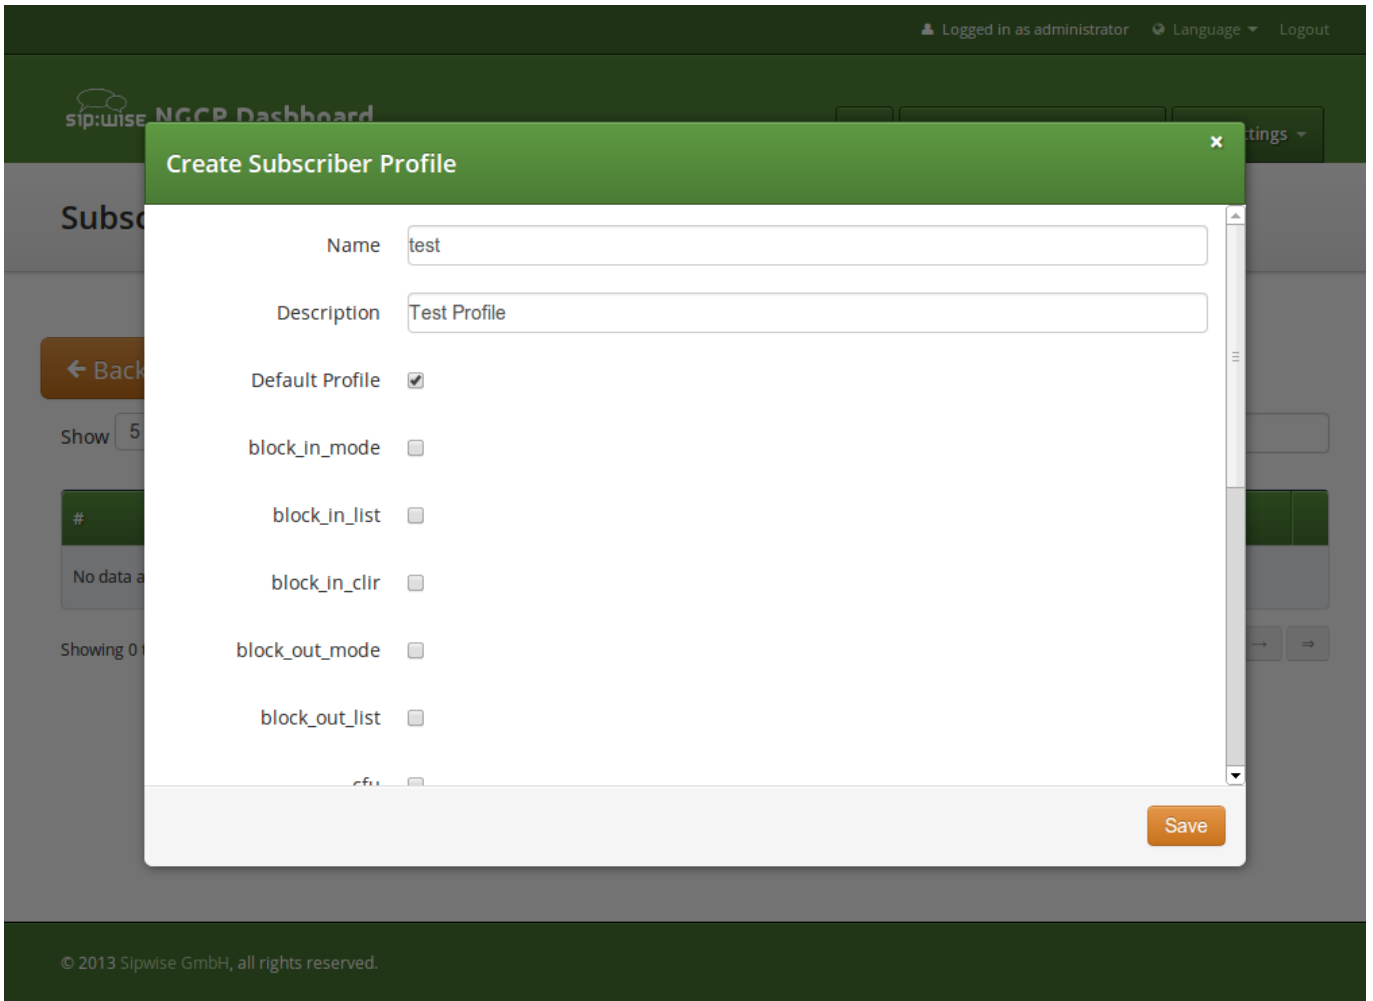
Logged in as administrator Language Logout

sip:wise NGCP Dashboard

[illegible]tings

Subsc

Back

Show 5

#

No data a

Showing 0

Create Subscriber Profile

×

Name test

Description Test Profile

Default Profile

block_in_mode

block_in_list

block_in_clir

block_out_mode

block_out_list

cfu

Save

© 2013 Sipwise GmbH, all rights reserved.